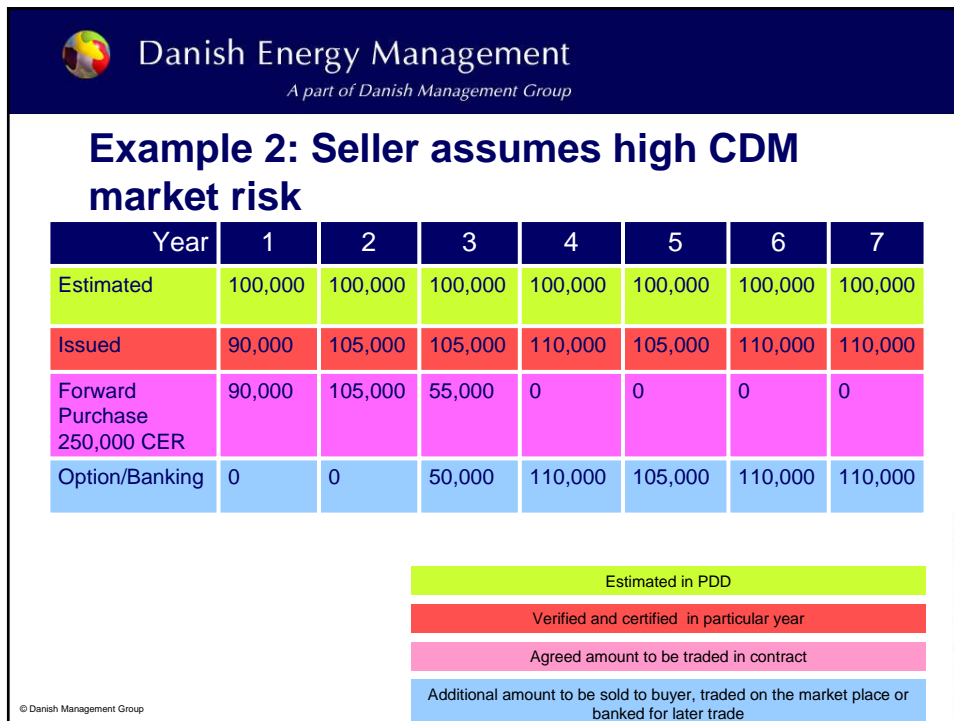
Danish Energy Management
A part of Danish Management Group

Example 2: Seller assumes high CDM market risk

| Year | 1 | 2 | 3 | 4 | 5 | 6 | 7 |
|---|---|---|---|---|---|---|---|
| Estimated | 100,000 | 100,000 | 100,000 | 100,000 | 100,000 | 100,000 | 100,000 |
| Issued | 90,000 | 105,000 | 105,000 | 110,000 | 105,000 | 110,000 | 110,000 |
| Forward Purchase 250,000 CER | 90,000 | 105,000 | 55,000 | 0 | 0 | 0 | 0 |
| Option/Banking | 0 | 0 | 50,000 | 110,000 | 105,000 | 110,000 | 110,000 |

Estimated in PDD

Verified and certified in particular year

Agreed amount to be traded in contract

Additional amount to be sold to buyer, traded on the market place or banked for later trade

© Danish Management Group